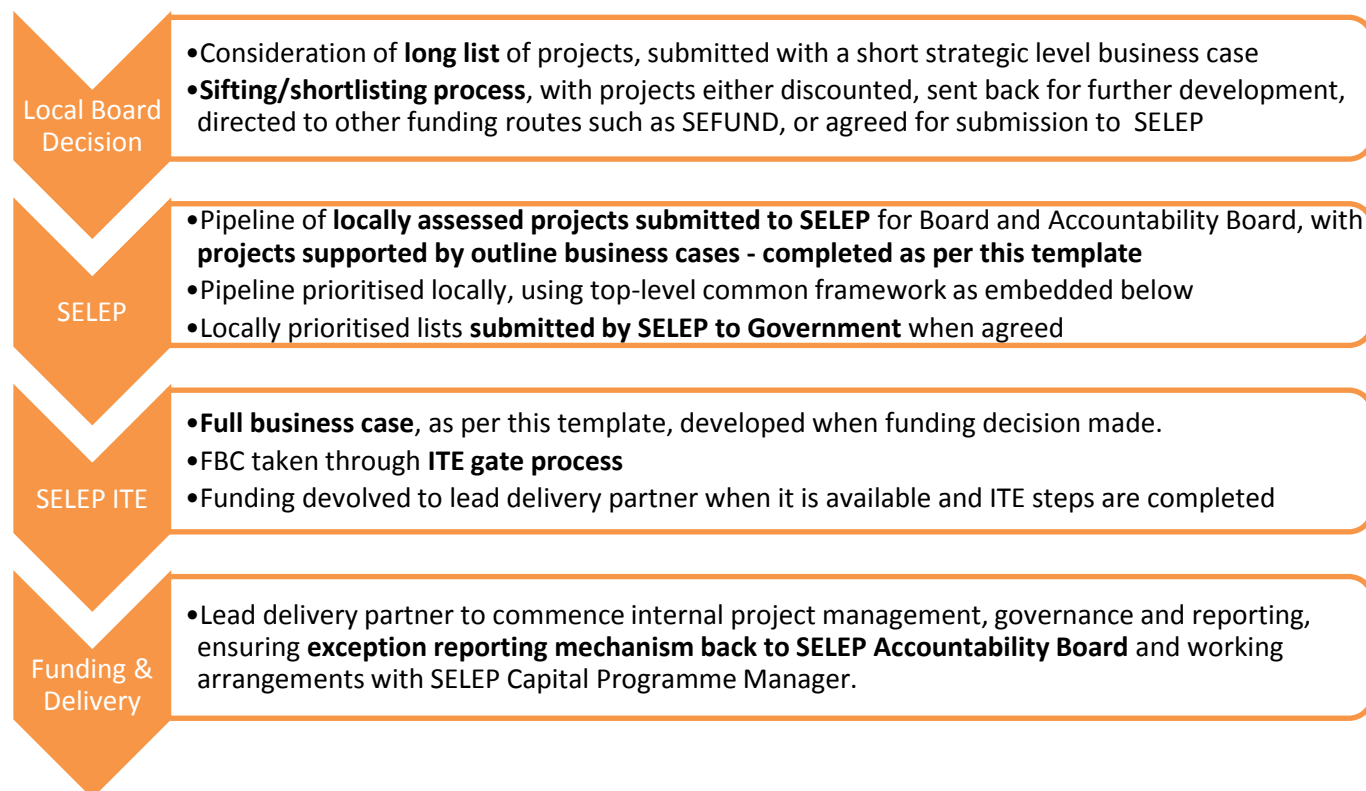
Local Board Decision

•Consideration of long list of projects, submitted with a short strategic level business case
•Sifting/shortlisting process, with projects either discounted, sent back for further development, directed to other funding routes such as SEFUND, or agreed for submission to SELEP

SELEP

•Pipeline of locally assessed projects submitted to SELEP for Board and Accountability Board, with projects supported by outline business cases - completed as per this template
•Pipeline prioritised locally, using top-level common framework as embedded below
•Locally prioritised lists submitted by SELEP to Government when agreed

SELEP ITE

•Full business case, as per this template, developed when funding decision made.
•FBC taken through ITE gate process
•Funding devolved to lead delivery partner when it is available and ITE steps are completed

Funding & Delivery

•Lead delivery partner to commence internal project management, governance and reporting, ensuring exception reporting mechanism back to SELEP Accountability Board and working arrangements with SELEP Capital Programme Manager.